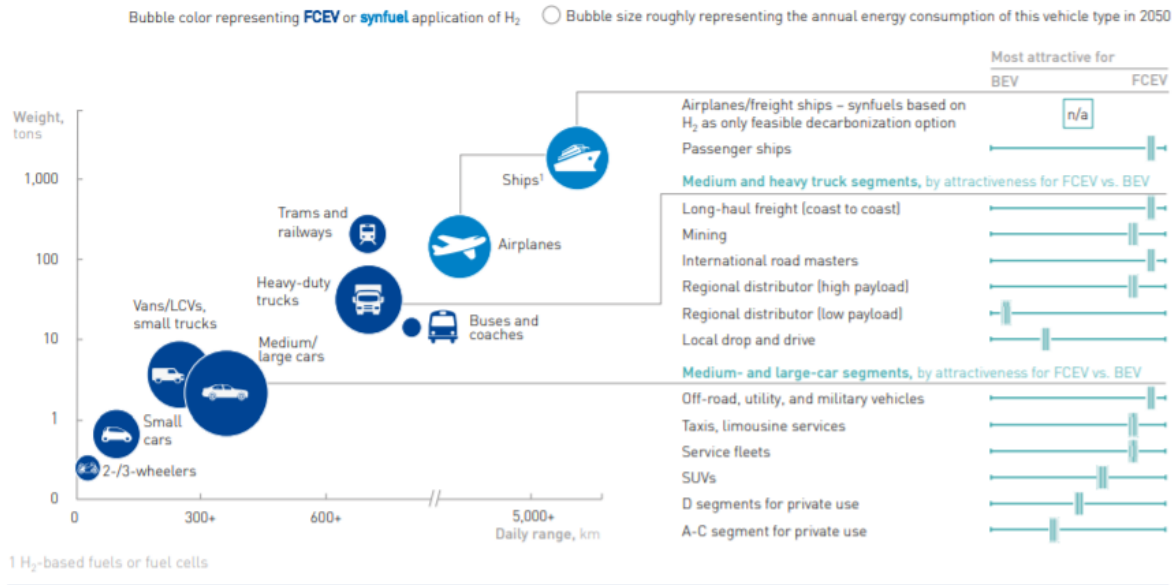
Bubble color representing FCEV or synfuel application of $H_2$ Bubble size roughly representing the annual energy consumption of this vehicle type in 2050

Most attractive for
BEV FCEV

Weight, tons

1,000
100
10
1
0

0 300+ 600+ 5,000+
Daily range, km

Ships$^1$
Trams and railways
Airplanes
Heavy-duty trucks
Buses and coaches
Vans/LCVs, small trucks
Medium/ large cars
Small cars
2-/3-wheelers

Airplanes/freight ships – synfuels based on $H_2$ as only feasible decarbonization option n/a
Passenger ships

Medium and heavy truck segments, by attractiveness for FCEV vs. BEV
Long-haul freight (coast to coast)
Mining
International road masters
Regional distributor (high payload)
Regional distributor (low payload)
Local drop and drive

Medium- and large-car segments, by attractiveness for FCEV vs. BEV
Off-road, utility, and military vehicles
Taxis, limousine services
Service fleets
SUVs
D segments for private use
A-C segment for private use

1 $H_2$-based fuels or fuel cells